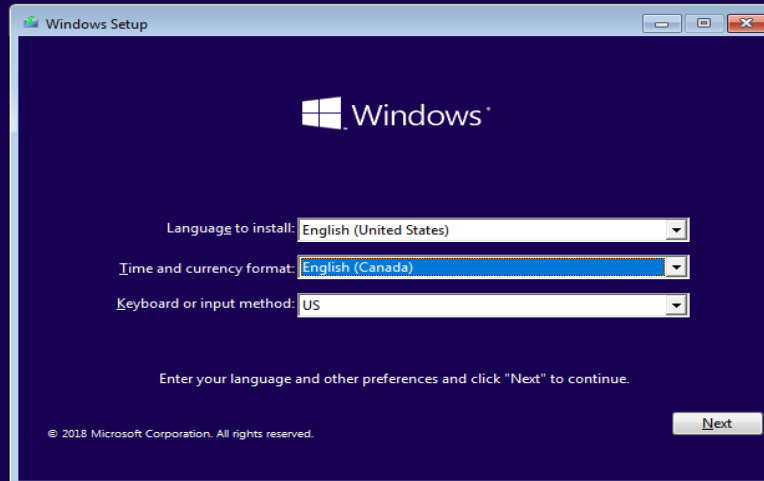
Windows Setup

Windows

Language to install: English (United States)

Time and currency format: English (Canada)

Keyboard or input method: US

Enter your language and other preferences and click "Next" to continue.

© 2018 Microsoft Corporation. All rights reserved.

Next